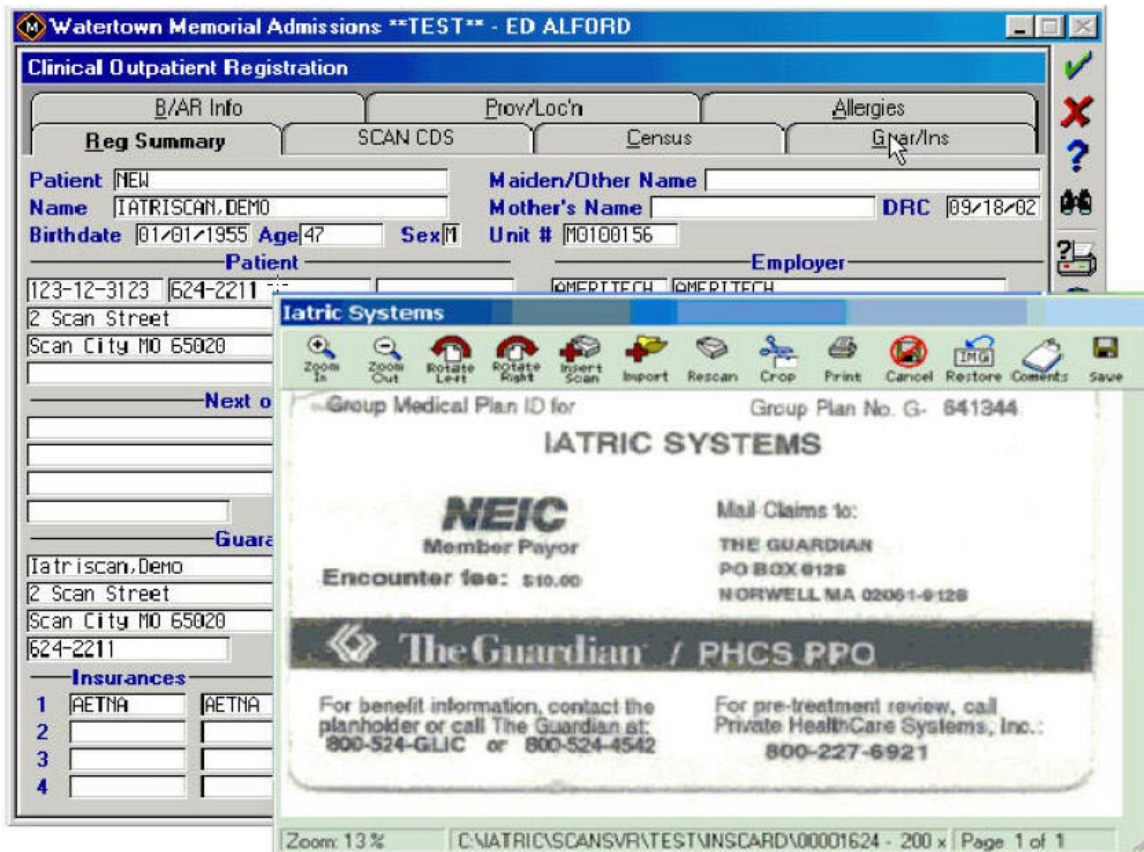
Watertown Memorial Admissions **TEST** - ED ALFORD

Clinical Outpatient Registration

B/AR Info | Prov/Loc'n | Allergies
Reg Summary | SCAN CDS | Census | Gnar/Ins

Patient NEW
Name IATRISCAN,DEMO
Birthdate 01/01/1955 Age 47 Sex M
Maiden/Other Name
Mother's Name
DRC 09/18/02
Unit # M0100156

Patient
123-12-3123 624-2211
2 Scan Street
Scan City MO 65020

Employer
AMERITECH AMERITECH

Next o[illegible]

Guara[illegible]
Iatriscan,Demo
2 Scan Street
Scan City MO 65020
624-2211

Insurances
1 AETNA AETNA
2
3
4

Iatric Systems

Zoom In | Zoom Out | Rotate Left | Rotate Right | Insert Scan | Import | Rescan | Crop | Print | Cancel | Restore | Coments | Save

Group Medical Plan ID for
Group Plan No. G- 641344

IATRIC SYSTEMS

NEIC
Member Payor
Encounter fee: $10.00

Mail Claims to:
THE GUARDIAN
PO BOX 0128
NORWELL MA 02061-0128

The Guardian / PHCS PPO

For benefit information, contact the planholder or call The Guardian at:
800-524-GLIC or 800-524-4542

For pre-treatment review, call Private HealthCare Systems, Inc.:
800-227-6921

Zoom: 13 % | C:\IATRIC\SCANSVR\TEST\INSCARD\00001624 - 200 x | Page 1 of 1